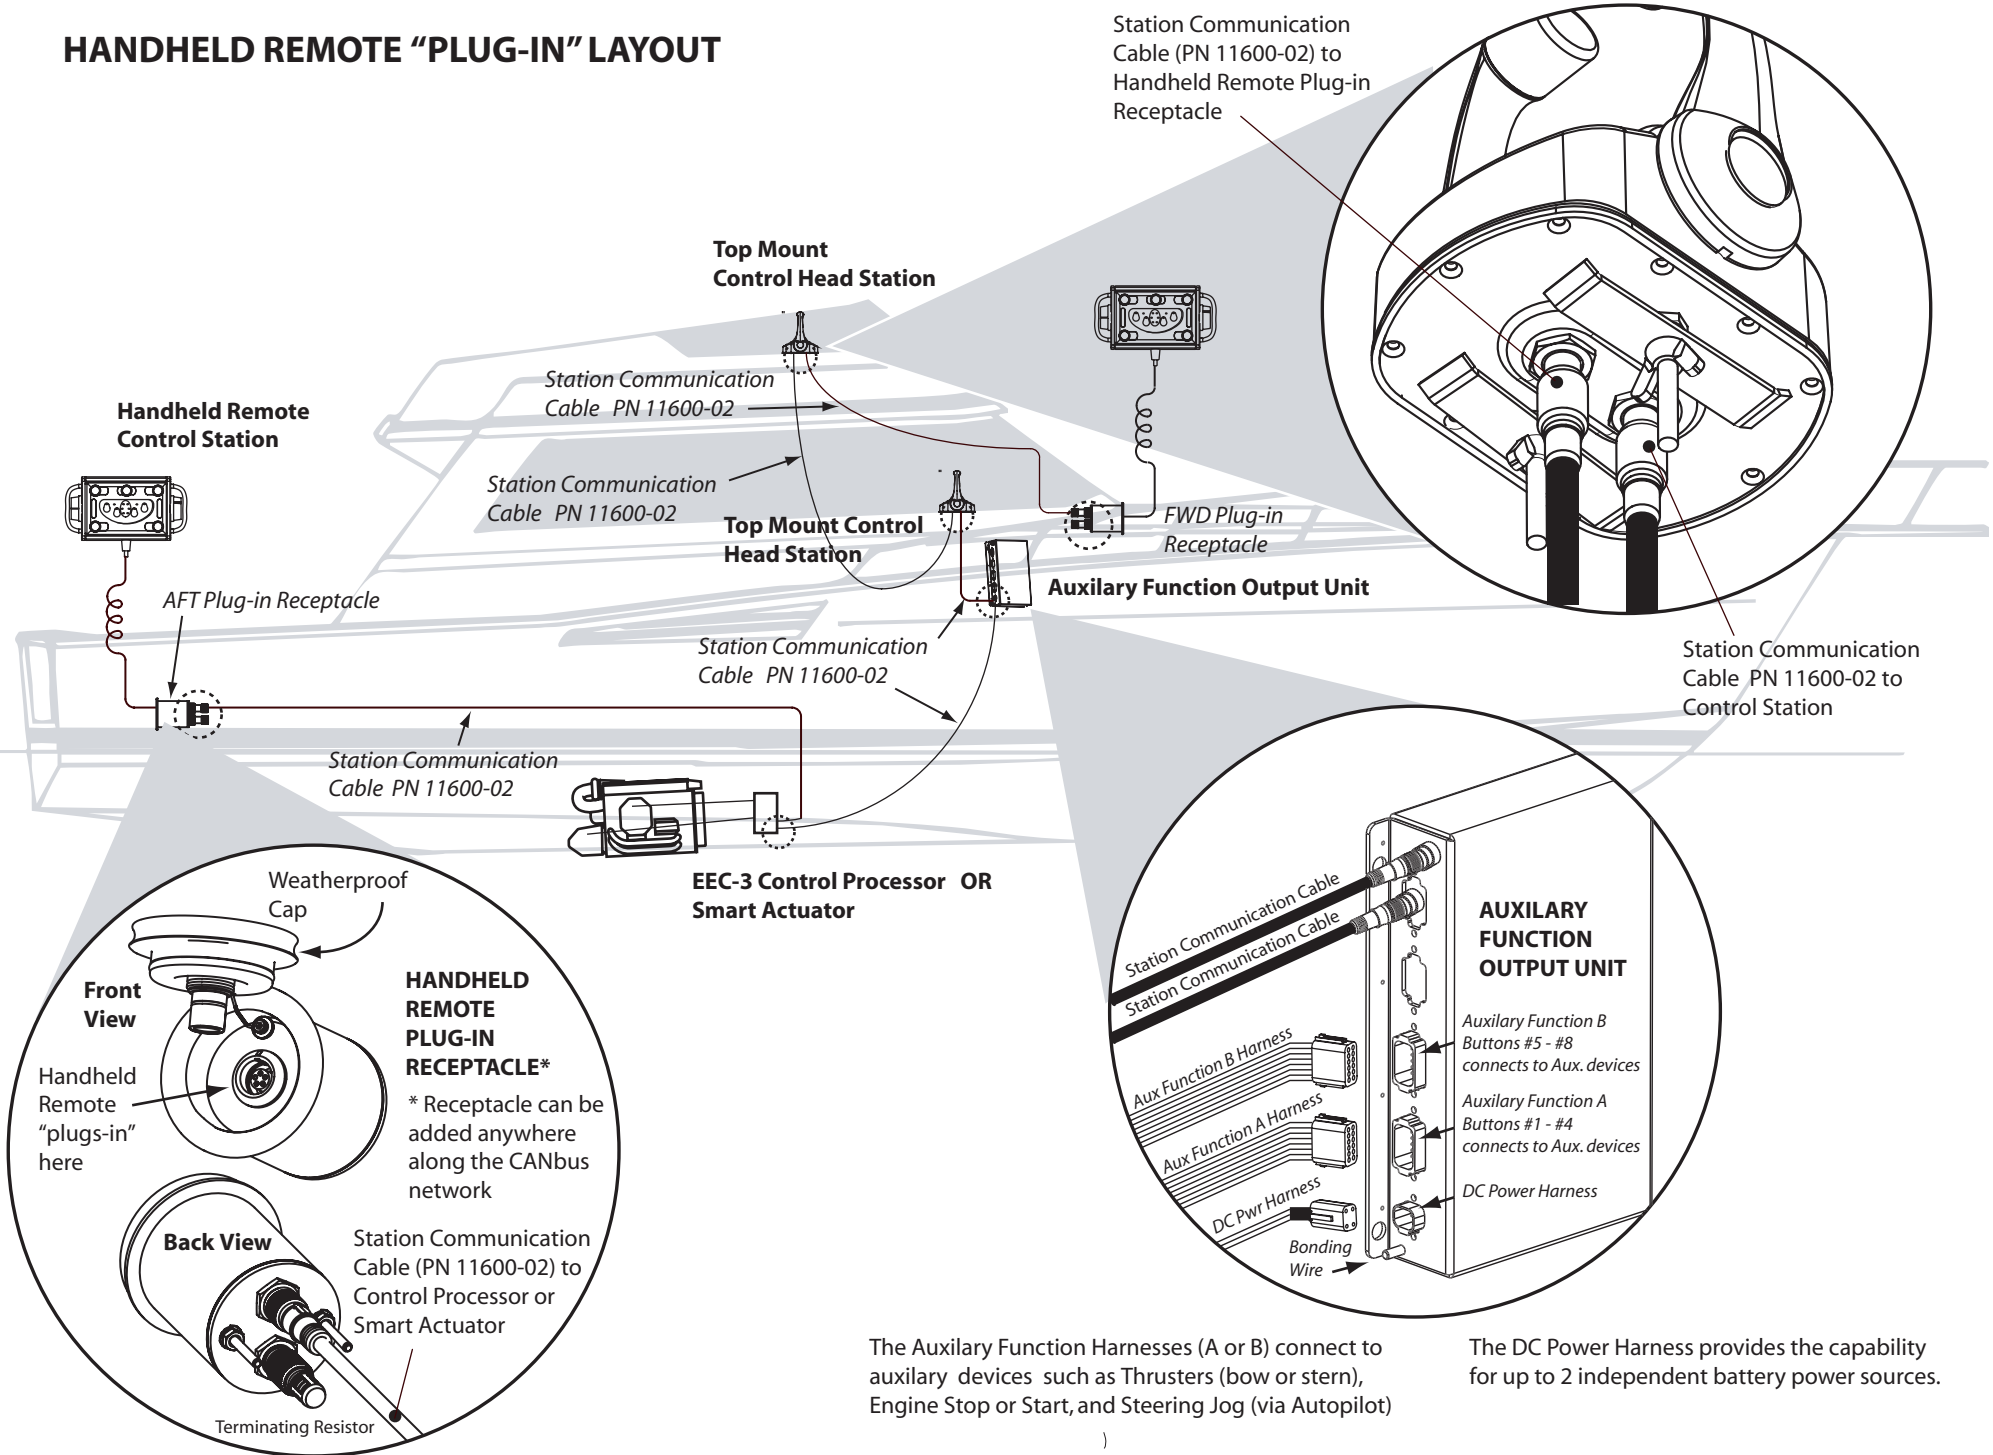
HANDHELD REMOTE "PLUG-IN" LAYOUT

Station Communication Cable (PN 11600-02) to Handheld Remote Plug-in Receptacle

Top Mount Control Head Station

Station Communication Cable PN 11600-02

Handheld Remote Control Station

Station Communication Cable PN 11600-02

Top Mount Control Head Station

FWD Plug-in Receptacle

Auxilary Function Output Unit

AFT Plug-in Receptacle

Station Communication Cable PN 11600-02

Station Communication Cable PN 11600-02 to Control Station

Station Communication Cable PN 11600-02

EEC-3 Control Processor OR Smart Actuator

Weatherproof Cap

Front View

HANDHELD REMOTE PLUG-IN RECEPTACLE*

Handheld Remote "plugs-in" here

* Receptacle can be added anywhere along the CANbus network

Back View

Station Communication Cable (PN 11600-02) to Control Processor or Smart Actuator

Terminating Resistor

Station Communication Cable

Station Communication Cable

AUXILARY FUNCTION OUTPUT UNIT

Aux Function B Harness

Auxilary Function B Buttons #5 - #8 connects to Aux. devices

Aux Function A Harness

Auxilary Function A Buttons #1 - #4 connects to Aux. devices

DC Pwr Harness

DC Power Harness

Bonding Wire

The Auxilary Function Harnesses (A or B) connect to auxilary devices such as Thrusters (bow or stern), Engine Stop or Start, and Steering Jog (via Autopilot)

The DC Power Harness provides the capability for up to 2 independent battery power sources.